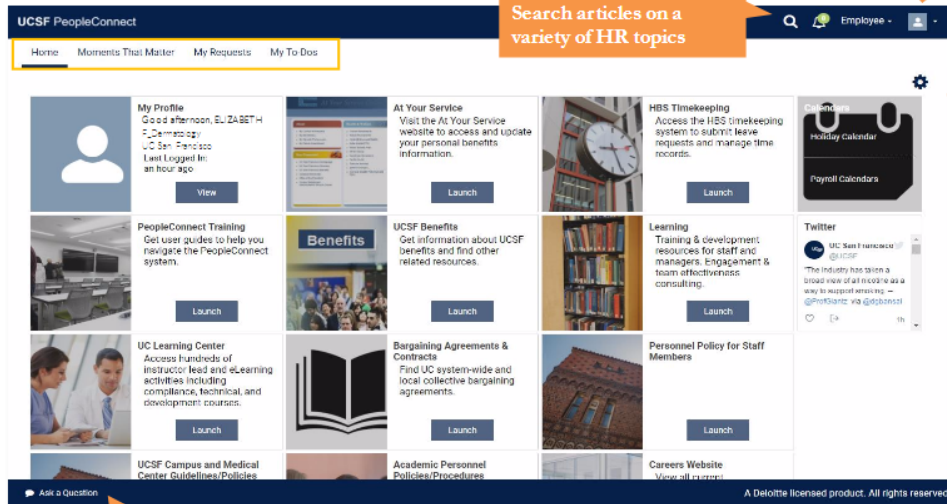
UCSF PeopleConnect

Search articles on a variety of HR topics

Employee

Home   Moments That Matter   My Requests   My To-Dos

My Profile
Good afternoon, ELIZABETH
F_Dermatology
UC San Francisco
Last Logged In:
an hour ago
View

At Your Service
Visit the At Your Service website to access and update your personal benefits information.
Launch

HBS Timekeeping
Access the HBS timekeeping system to submit leave requests and manage time records.
Launch

Calendars
Holiday Calendar
Payroll Calendars

PeopleConnect Training
Get user guides to help you navigate the PeopleConnect system.
Launch

Benefits
UCSF Benefits
Get information about UCSF benefits and find other related resources.
Launch

Learning
Training & development resources for staff and managers. Engagement & team effectiveness consulting.
Launch

Twitter
UC San Francisco
@UCSF
"The industry has taken a broad view of all nicotine as a way to support smoking." — @ProfGlantz via @dphonsol
1h

UC Learning Center
Access hundreds of instructor lead and eLearning activities including compliance, technical, and development courses.
Launch

Bargaining Agreements & Contracts
Find UC system-wide and local collective bargaining agreements.
Launch

Personnel Policy for Staff Members
Launch

UCSF Campus and Medical Center Guidelines/Policies

Academic Personnel Policies/Procedures

Careers Website
View all current

Ask a Question

A Deloitte licensed product. All rights reserved